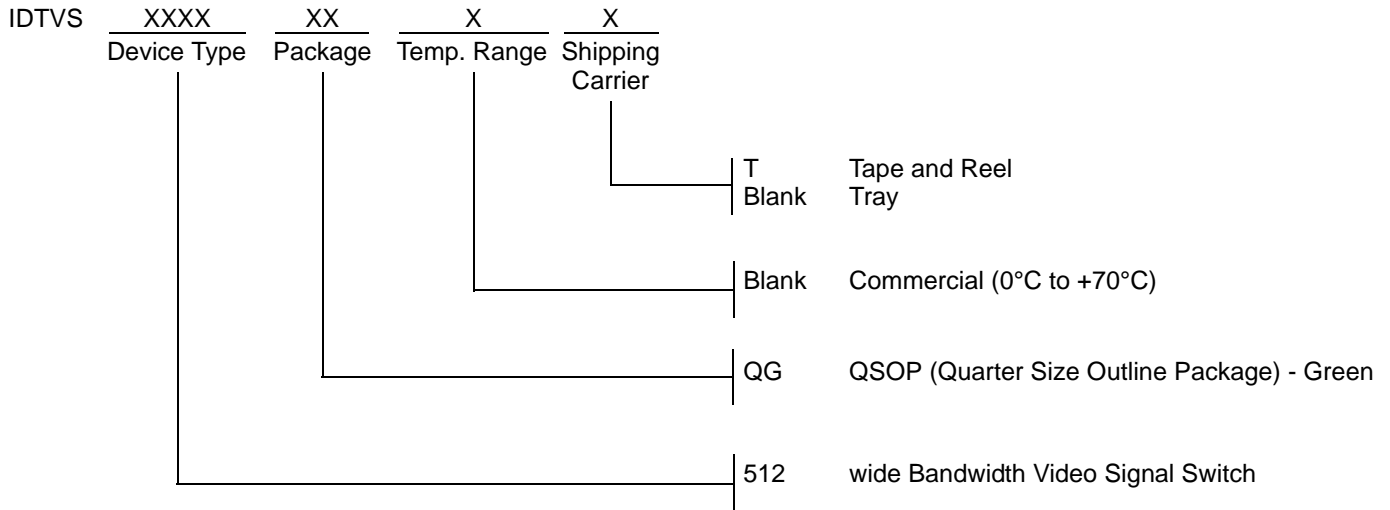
IDTVS XXXX Device Type XX Package X Temp. Range X Shipping Carrier

T Tape and Reel
Blank Tray

Blank Commercial (0°C to +70°C)

QG QSOP (Quarter Size Outline Package) - Green

512 wide Bandwidth Video Signal Switch